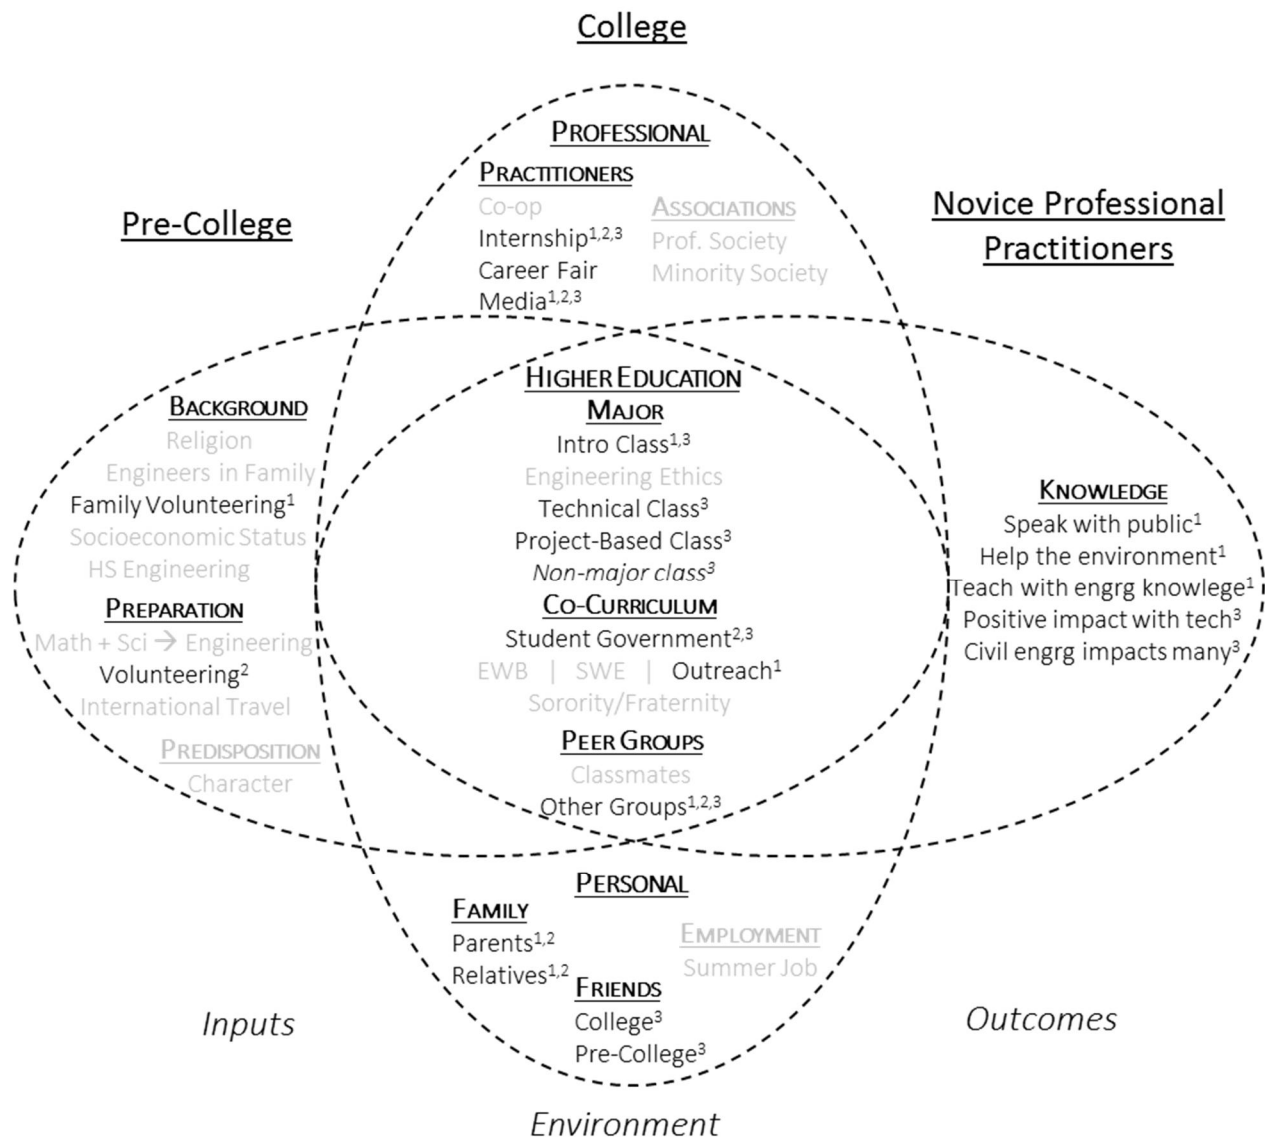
College

Pre-College

Novice Professional Practitioners

PROFESSIONAL

PRACTITIONERS
Co-op
Internship$^{1,2,3}$
Career Fair
Media$^{1,2,3}$

ASSOCIATIONS
Prof. Society
Minority Society

BACKGROUND
Religion
Engineers in Family
Family Volunteering$^{1}$
Socioeconomic Status
HS Engineering

PREPARATION
Math + Sci → Engineering
Volunteering$^{2}$
International Travel

PREDISPOSITION
Character

HIGHER EDUCATION
MAJOR
Intro Class$^{1,3}$
Engineering Ethics
Technical Class$^{3}$
Project-Based Class$^{3}$
*Non-major class*$^{3}$
CO-CURRICULUM
Student Government$^{2,3}$
EWB | SWE | Outreach$^{1}$
Sorority/Fraternity
PEER GROUPS
Classmates
Other Groups$^{1,2,3}$

KNOWLEDGE
Speak with public$^{1}$
Help the environment$^{1}$
Teach with engrg knowlege$^{1}$
Positive impact with tech$^{3}$
Civil engrg impacts many$^{3}$

PERSONAL

FAMILY
Parents$^{1,2}$
Relatives$^{1,2}$

EMPLOYMENT
Summer Job

FRIENDS
College$^{3}$
Pre-College$^{3}$

Inputs

Outcomes

Environment